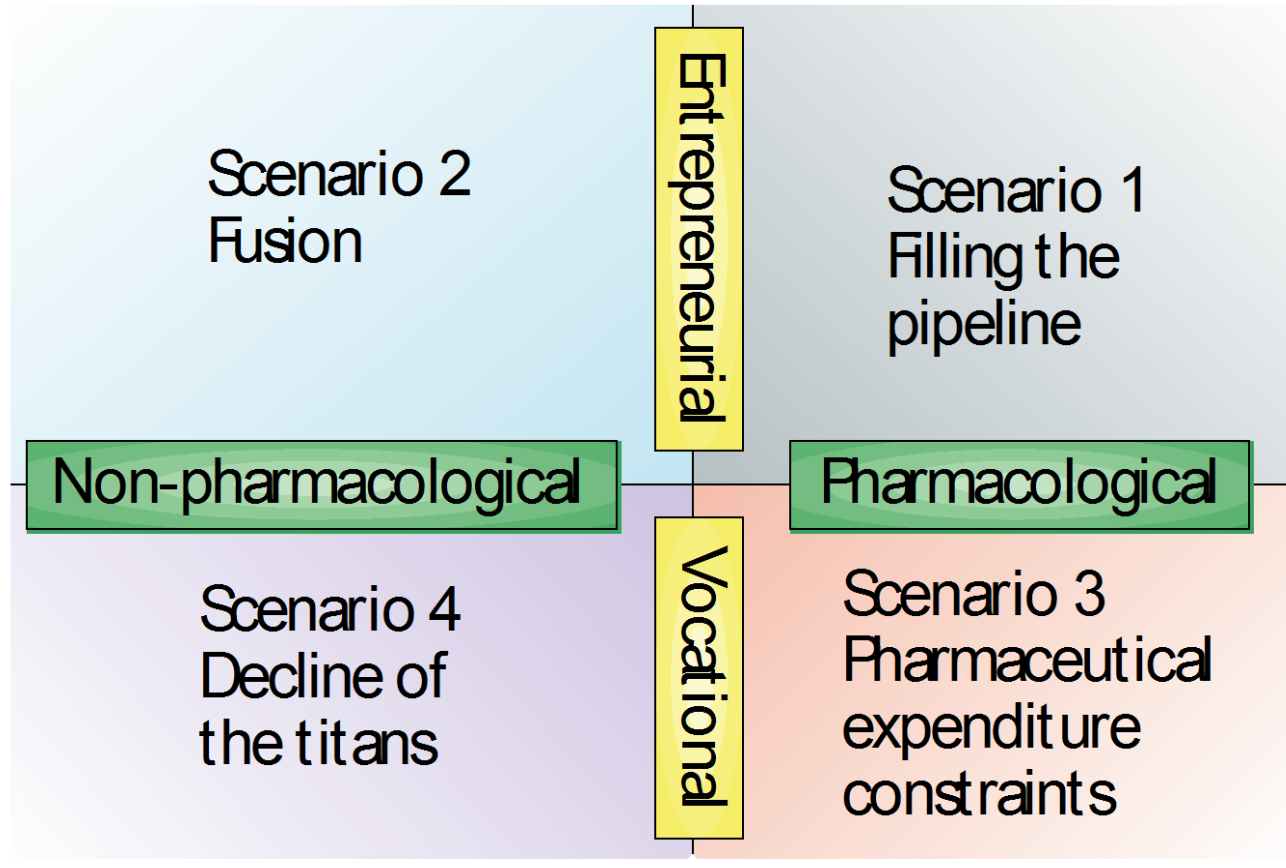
Entrepreneurial

Scenario 2
Fusion

Scenario 1
Filling the pipeline

Non-pharmacological

Pharmacological

Vocational

Scenario 4
Decline of the titans

Scenario 3
Pharmaceutical expenditure constraints